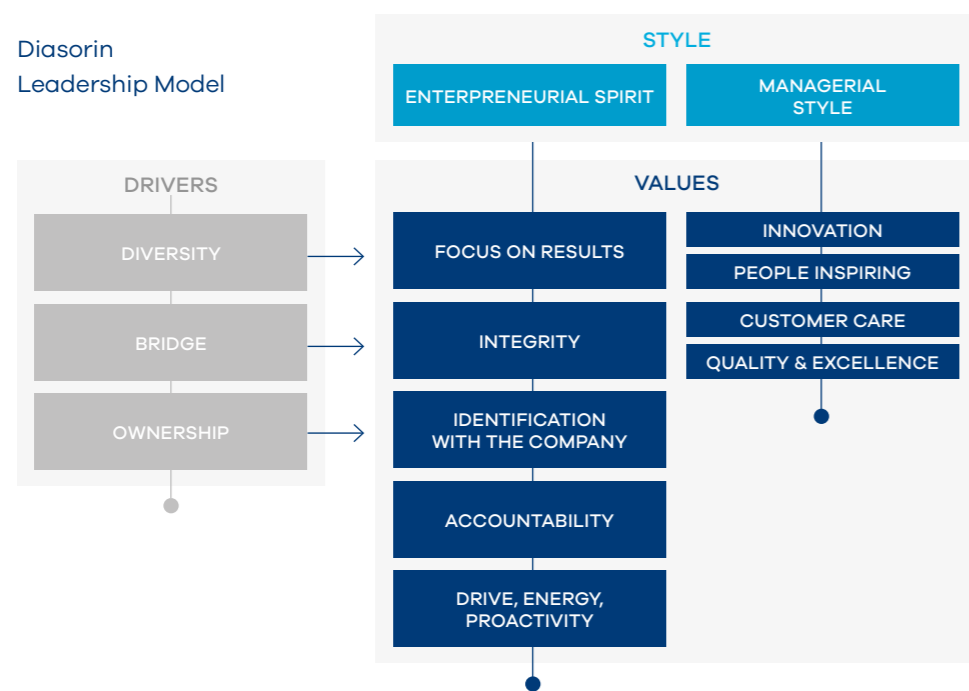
Diasorin
Leadership Model

STYLE

ENTERPRENEURIAL SPIRIT

MANAGERIAL STYLE

DRIVERS

DIVERSITY

BRIDGE

OWNERSHIP

VALUES

FOCUS ON RESULTS

INTEGRITY

IDENTIFICATION WITH THE COMPANY

ACCOUNTABILITY

DRIVE, ENERGY, PROACTIVITY

INNOVATION

PEOPLE INSPIRING

CUSTOMER CARE

QUALITY & EXCELLENCE